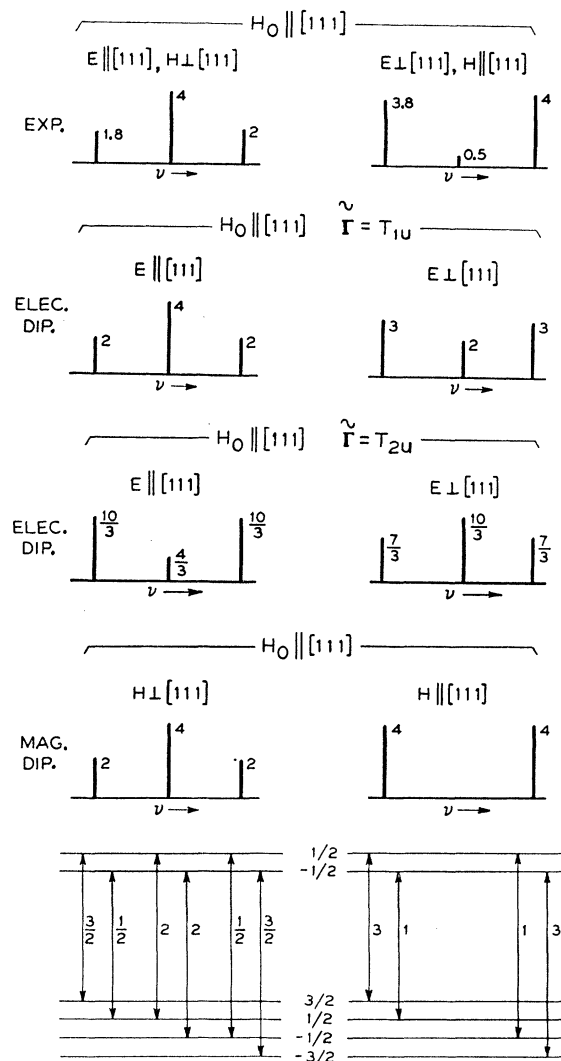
$H_0 \parallel [111]$

$E \parallel [111], H \perp [111]$

$E \perp [111], H \parallel [111]$

EXP.

1.8

4

2

3.8

0.5

4

$\nu \rightarrow$

$\nu \rightarrow$

$H_0 \parallel [111]$ $\tilde{\Gamma} = T_{1u}$

$E \parallel [111]$

$E \perp [111]$

ELEC. DIP.

2

4

2

3

2

3

$\nu \rightarrow$

$\nu \rightarrow$

$H_0 \parallel [111]$ $\tilde{\Gamma} = T_{2u}$

$E \parallel [111]$

$E \perp [111]$

ELEC. DIP.

$\frac{10}{3}$

$\frac{4}{3}$

$\frac{10}{3}$

$\frac{7}{3}$

$\frac{10}{3}$

$\frac{7}{3}$

$\nu \rightarrow$

$\nu \rightarrow$

$H_0 \parallel [111]$

$H \perp [111]$

$H \parallel [111]$

MAG. DIP.

2

4

2

4

4

$\nu \rightarrow$

$\nu \rightarrow$

$\frac{3}{2}$ $\frac{1}{2}$ 2 2 $\frac{1}{2}$ $\frac{3}{2}$

1/2

-1/2

3/2

1/2

-1/2

-3/2

3 1 1 3